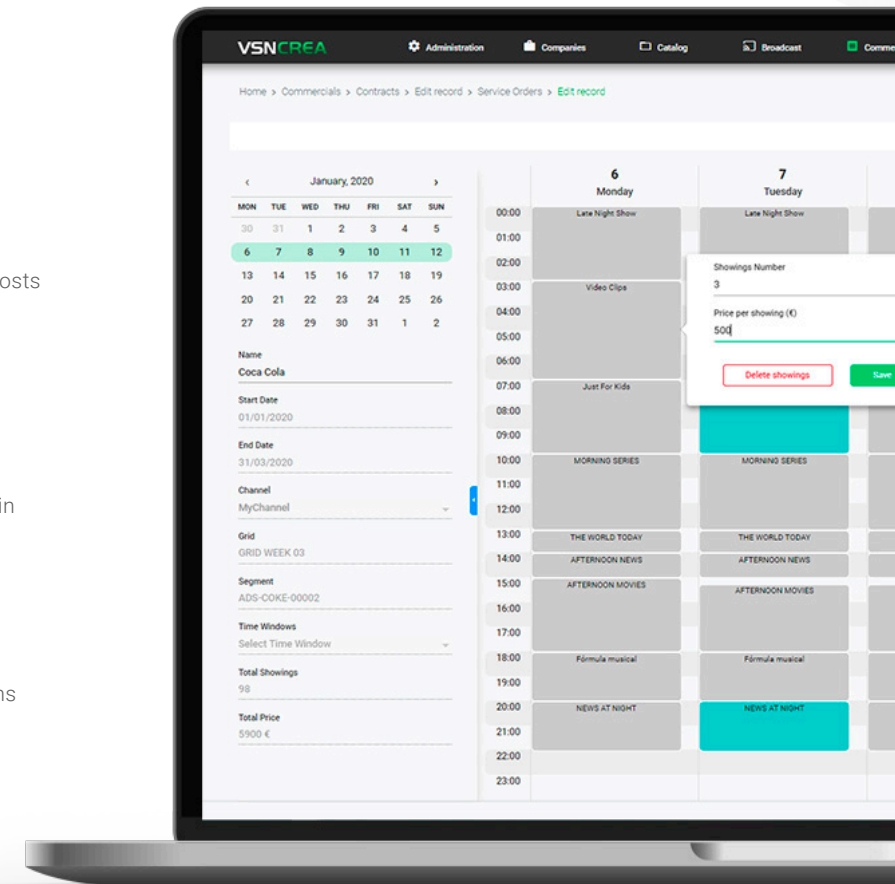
osts

in

ns

VSNCREA Administration Companies Catalog Broadcast Comme

Home > Commercials > Contracts > Edit record > Service Orders > Edit record

‹ January, 2020 ›

| MON | TUE | WED | THU | FRI | SAT | SUN |
|---|---|---|---|---|---|---|
| 30 | 31 | 1 | 2 | 3 | 4 | 5 |
| 6 | 7 | 8 | 9 | 10 | 11 | 12 |
| 13 | 14 | 15 | 16 | 17 | 18 | 19 |
| 20 | 21 | 22 | 23 | 24 | 25 | 26 |
| 27 | 28 | 29 | 30 | 31 | 1 | 2 |

Name
Coca Cola

Start Date
01/01/2020

End Date
31/03/2020

Channel
MyChannel

Grid
GRID WEEK 03

Segment
ADS-COKE-00002

Time Windows
Select Time Window

Total Showings
98

Total Price
5900 €

6
Monday

7
Tuesday

00:00
01:00
02:00
03:00
04:00
05:00
06:00
07:00
08:00
09:00
10:00
11:00
12:00
13:00
14:00
15:00
16:00
17:00
18:00
19:00
20:00
21:00
22:00
23:00

Late Night Show
Video Clips
Just For Kids
MORNING SERIES
THE WORLD TODAY
AFTERNOON NEWS
AFTERNOON MOVIES
Fórmula musical
NEWS AT NIGHT

Late Night Show
MORNING SERIES
THE WORLD TODAY
AFTERNOON NEWS
AFTERNOON MOVIES
Fórmula musical
NEWS AT NIGHT

Showings Number
3

Price per showing (€)
500

Delete showings
Save